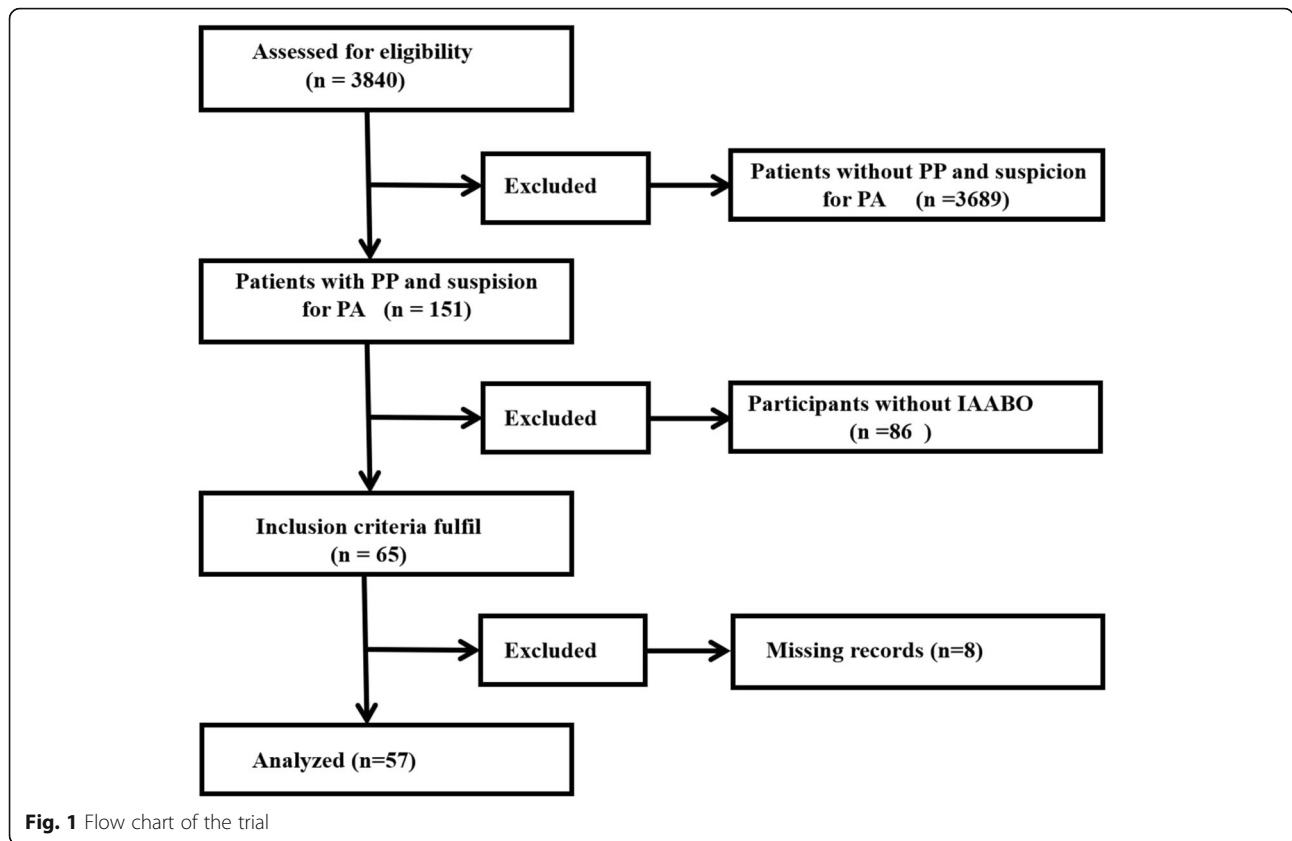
Assessed for eligibility
(n = 3840)

Excluded

Patients without PP and suspicion for PA (n =3689)

Patients with PP and suspision for PA (n = 151)

Excluded

Participants without IAABO (n =86 )

Inclusion criteria fulfil (n = 65)

Excluded

Missing records (n=8)

Analyzed (n=57)

Fig. 1 Flow chart of the trial